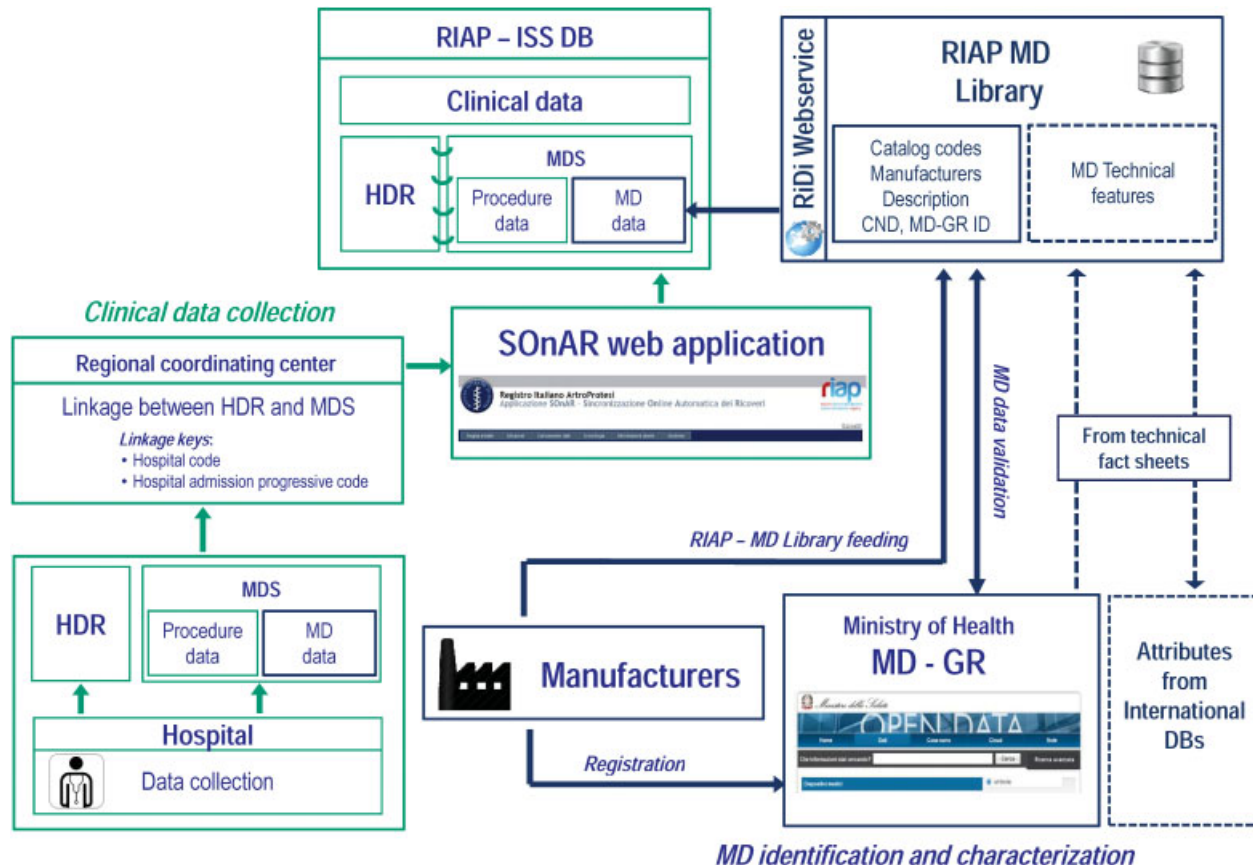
RIAP – ISS DB

Clinical data

HDR

MDS

Procedure data

MD data

RiDi Webservice

RIAP MD Library

Catalog codes
Manufacturers
Description
CND, MD-GR ID

MD Technical features

Clinical data collection

Regional coordinating center

Linkage between HDR and MDS

Linkage keys:
• Hospital code
• Hospital admission progressive code

SOnAR web application

Registro Italiano ArtroProtesi
Applicazione SOnAR - Sincronizzazione Online Automatica dei Ricoveri

riap

MD data validation

From technical fact sheets

RIAP – MD Library feeding

HDR

MDS

Procedure data

MD data

Hospital

Data collection

Manufacturers

Registration

Ministry of Health

MD - GR

Ministero della Salute

OPEN DATA

Attributes from International DBs

MD identification and characterization